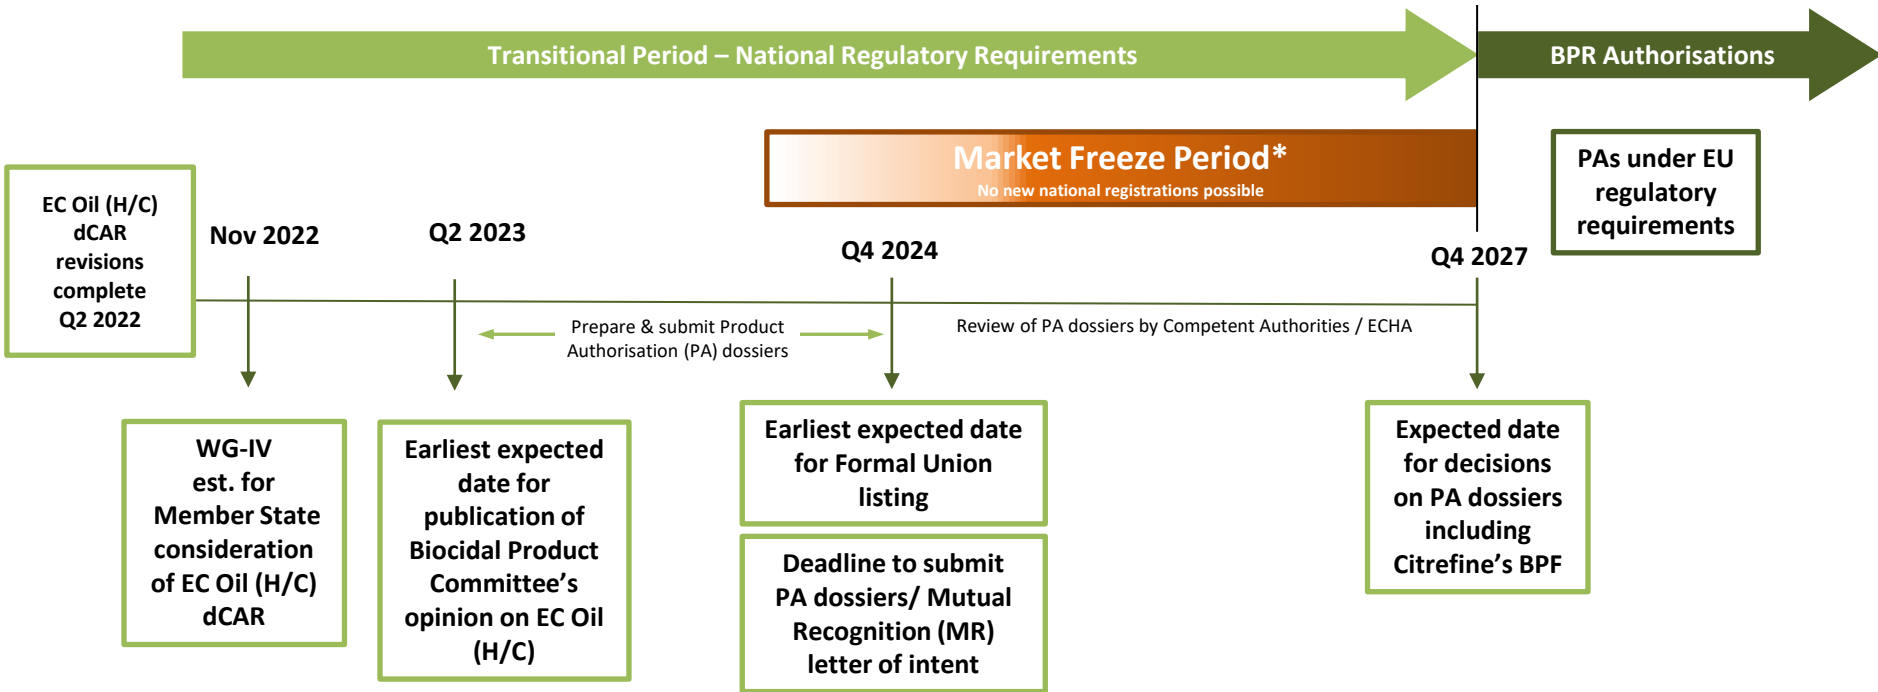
Transitional Period – National Regulatory Requirements

BPR Authorisations

Market Freeze Period*
No new national registrations possible

PAs under EU regulatory requirements

EC Oil (H/C) dCAR revisions complete Q2 2022

Nov 2022

Q2 2023

Q4 2024

Q4 2027

Prepare & submit Product Authorisation (PA) dossiers

Review of PA dossiers by Competent Authorities / ECHA

WG-IV est. for Member State consideration of EC Oil (H/C) dCAR

Earliest expected date for publication of Biocidal Product Committee's opinion on EC Oil (H/C)

Earliest expected date for Formal Union listing

Deadline to submit PA dossiers/ Mutual Recognition (MR) letter of intent

Expected date for decisions on PA dossiers including Citrefine's BPF